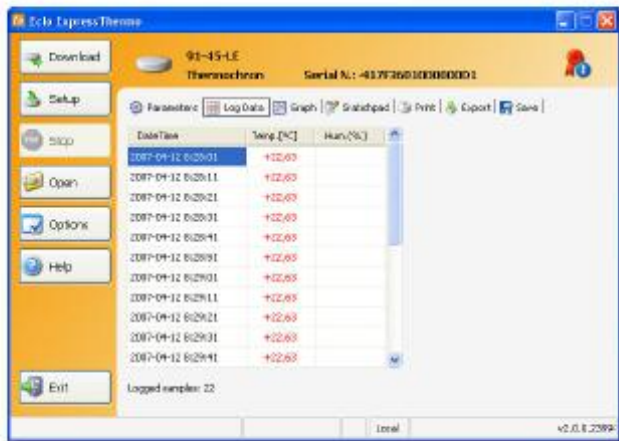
Eclo Express Thermo

Download

Setup

Stop

Open

Options

Help

Exit

91-45-LE
Thermochron

Serial N.: 417F36010000001

Parameters | Log Data | Graph | Scratchpad | Print | Export | Save

| DateTime | Temp.[°C] | Hum.[%] |
|---|---|---|
| 2007-04-12 8:28:01 | +22.63 | |
| 2007-04-12 8:28:11 | +22.63 | |
| 2007-04-12 8:28:21 | +22.63 | |
| 2007-04-12 8:28:31 | +22.63 | |
| 2007-04-12 8:28:41 | +22.63 | |
| 2007-04-12 8:28:51 | +22.63 | |
| 2007-04-12 8:29:01 | +22.63 | |
| 2007-04-12 8:29:11 | +22.63 | |
| 2007-04-12 8:29:21 | +22.63 | |
| 2007-04-12 8:29:31 | +22.63 | |
| 2007-04-12 8:29:41 | +22.63 | |

Logged samples: 22

Local

v2.0.0.2389